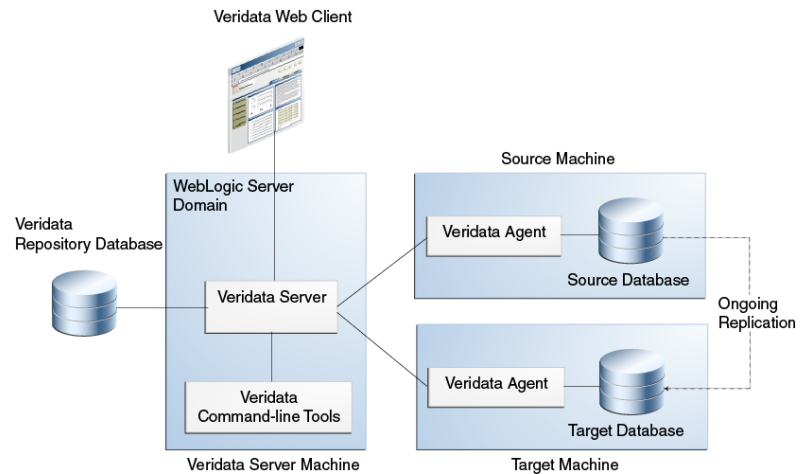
Veridata Web Client

WebLogic Server Domain

Veridata Repository Database

Veridata Server

Veridata Command-line Tools

Veridata Server Machine

Source Machine

Veridata Agent

Source Database

Ongoing Replication

Veridata Agent

Target Database

Target Machine